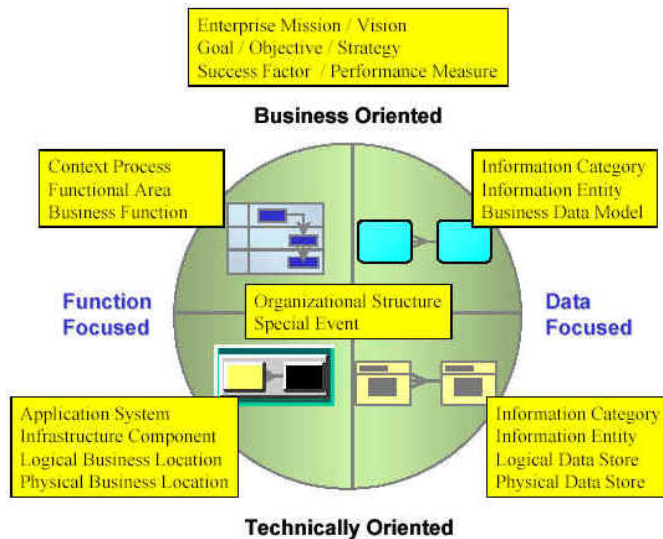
Enterprise Mission / Vision
Goal / Objective / Strategy
Success Factor / Performance Measure

Business Oriented

Context Process
Functional Area
Business Function

Information Category
Information Entity
Business Data Model

Function Focused

Organizational Structure
Special Event

Data Focused

Application System
Infrastructure Component
Logical Business Location
Physical Business Location

Information Category
Information Entity
Logical Data Store
Physical Data Store

Technically Oriented